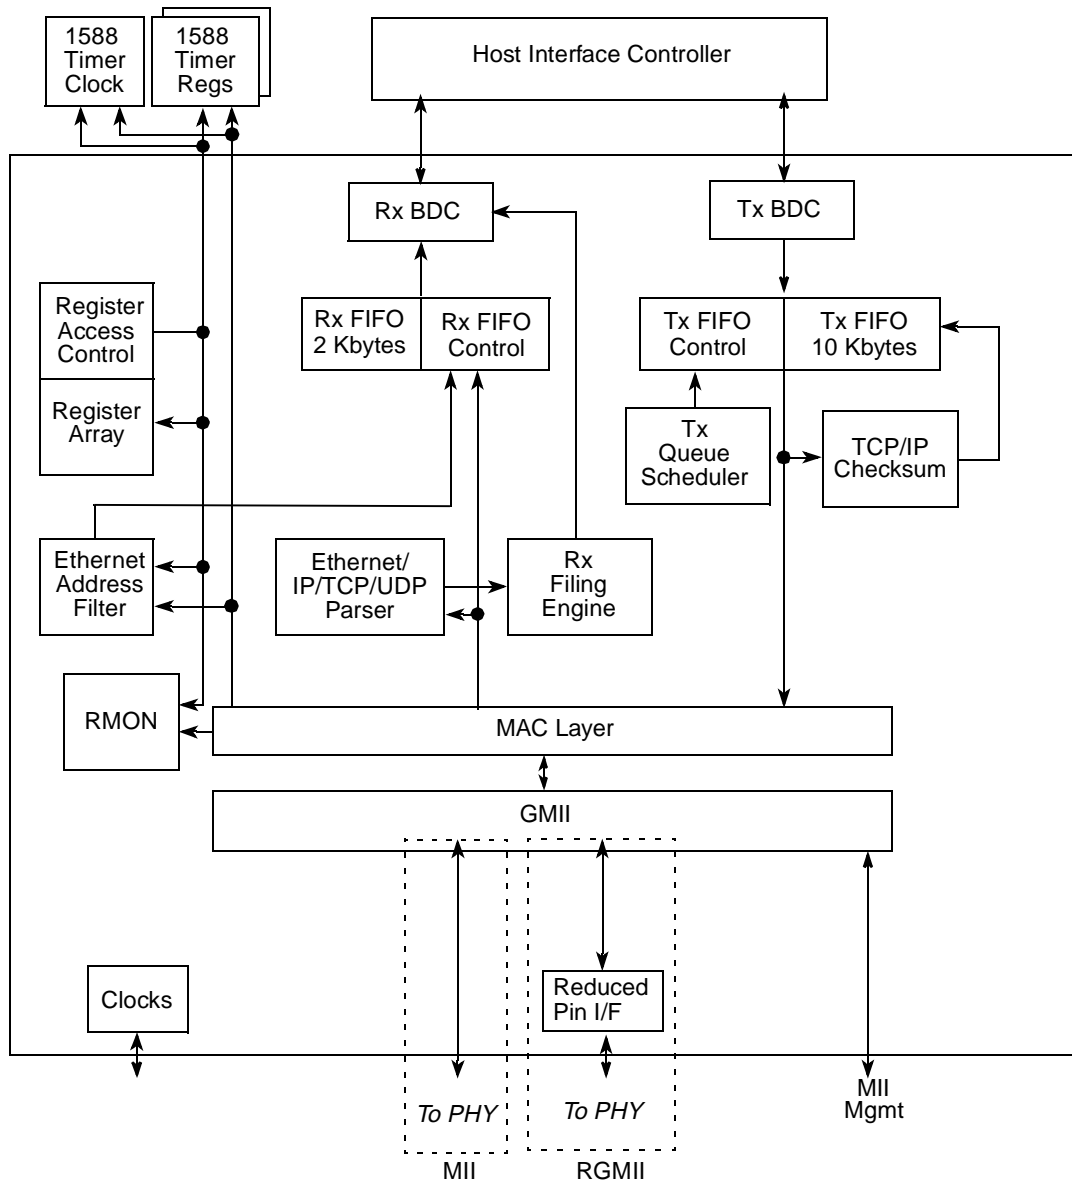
1588 Timer Clock

1588 Timer Regs

Host Interface Controller

Rx BDC

Tx BDC

Register Access Control

Register Array

Rx FIFO 2 Kbytes

Rx FIFO Control

Tx FIFO Control

Tx FIFO 10 Kbytes

Tx Queue Scheduler

TCP/IP Checksum

Ethernet Address Filter

Ethernet/ IP/TCP/UDP Parser

Rx Filing Engine

RMON

MAC Layer

GMII

Reduced Pin I/F

Clocks

To PHY

To PHY

MII Mgmt

MII

RGMII